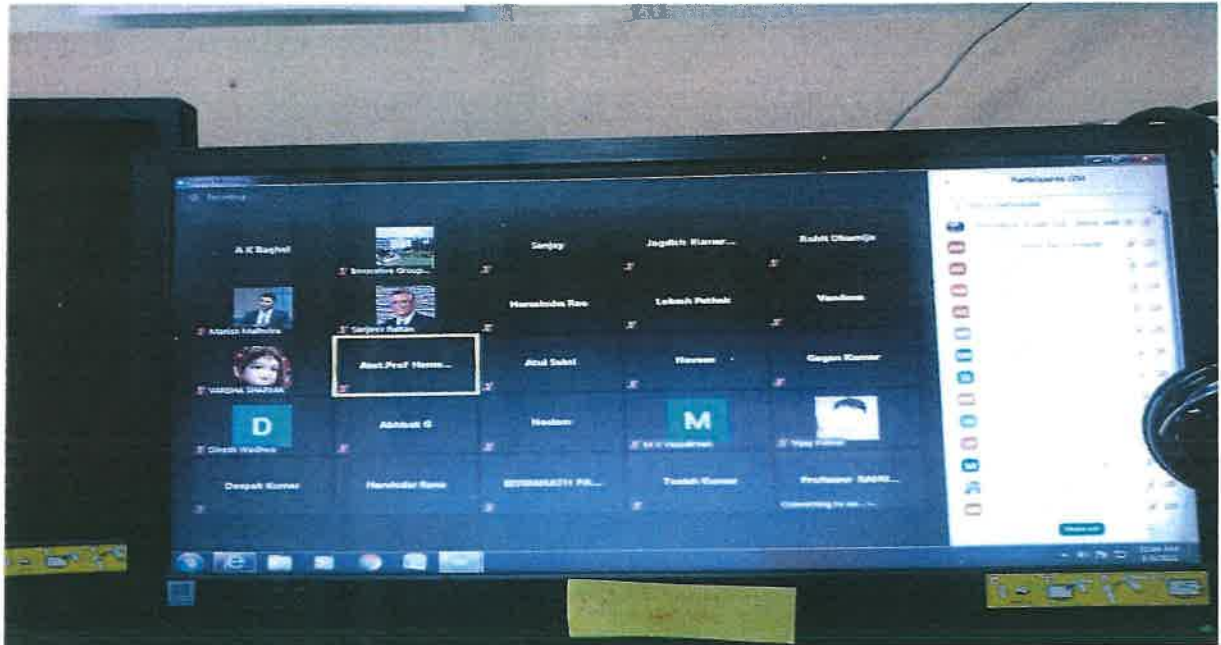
A K Baghel

Innovative Group...

Sanjay

Jagdish Kumar...

Rohit Dhamija

Manish Malhotra

Sanjeev Rattan

Harsimran Rao

Lokesh Pathak

Vandana

VARSHA SHARMA

Asst.Prof Hema...

Atul Sahni

Naveen

Gagan Kumar

D

Dinesh Wadhwa

Abhisek G

Neelam

M

M K Vasudevan

Vijay Kumar

Deepak Kumar

Harvinder Rana

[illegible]

Tanish Kumar

Professor SAHIL...

Participants (25)